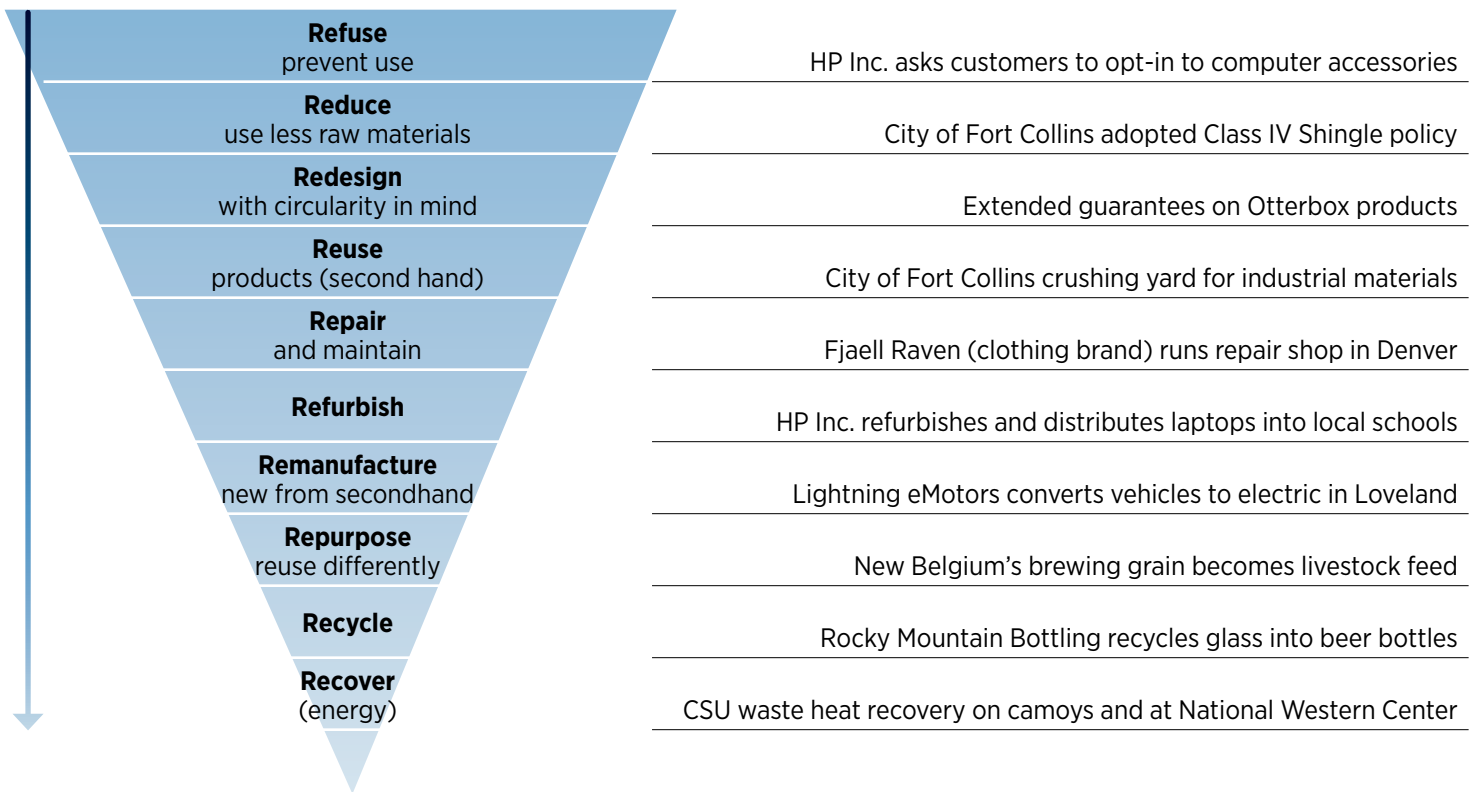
**Refuse**
prevent use

HP Inc. asks customers to opt-in to computer accessories

**Reduce**
use less raw materials

City of Fort Collins adopted Class IV Shingle policy

**Redesign**
with circularity in mind

Extended guarantees on Otterbox products

**Reuse**
products (second hand)

City of Fort Collins crushing yard for industrial materials

**Repair**
and maintain

Fjaell Raven (clothing brand) runs repair shop in Denver

**Refurbish**

HP Inc. refurbishes and distributes laptops into local schools

**Remanufacture**
new from secondhand

Lightning eMotors converts vehicles to electric in Loveland

**Repurpose**
reuse differently

New Belgium's brewing grain becomes livestock feed

**Recycle**

Rocky Mountain Bottling recycles glass into beer bottles

**Recover**
(energy)

CSU waste heat recovery on camoys and at National Western Center